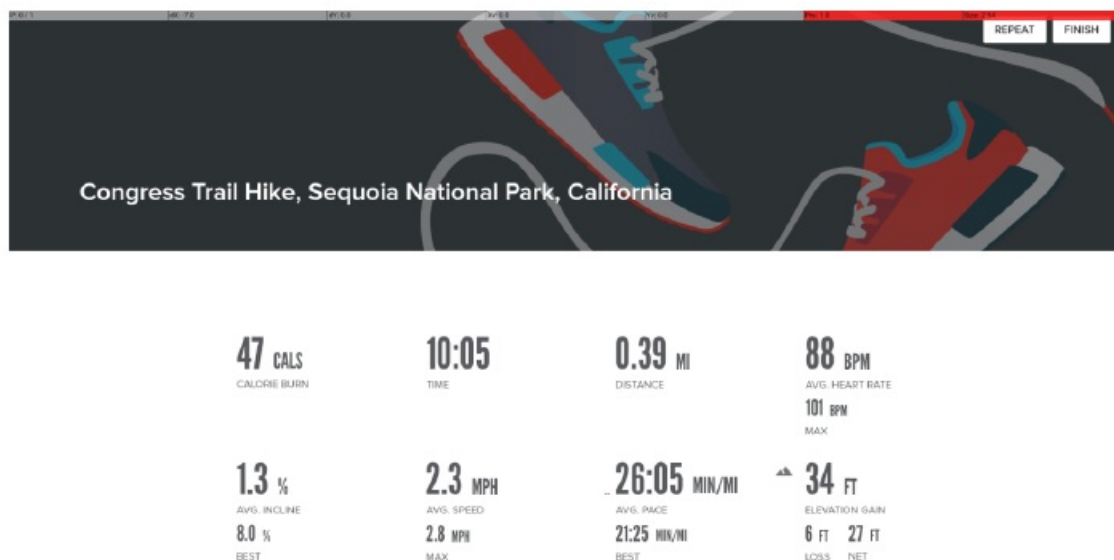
REPEAT FINISH

Congress Trail Hike, Sequoia National Park, California

47 CALS
CALORIE BURN

10:05
TIME

0.39 MI
DISTANCE

88 BPM
AVG. HEART RATE
101 BPM
MAX

1.3 %
AVG. INCLINE
8.0 %
BEST

2.3 MPH
AVG. SPEED
2.8 MPH
MAX

26:05 MIN/MI
AVG. PACE
21:25 MIN/MI
BEST

34 FT
ELEVATION GAIN
6 FT 27 FT
LOSS NET